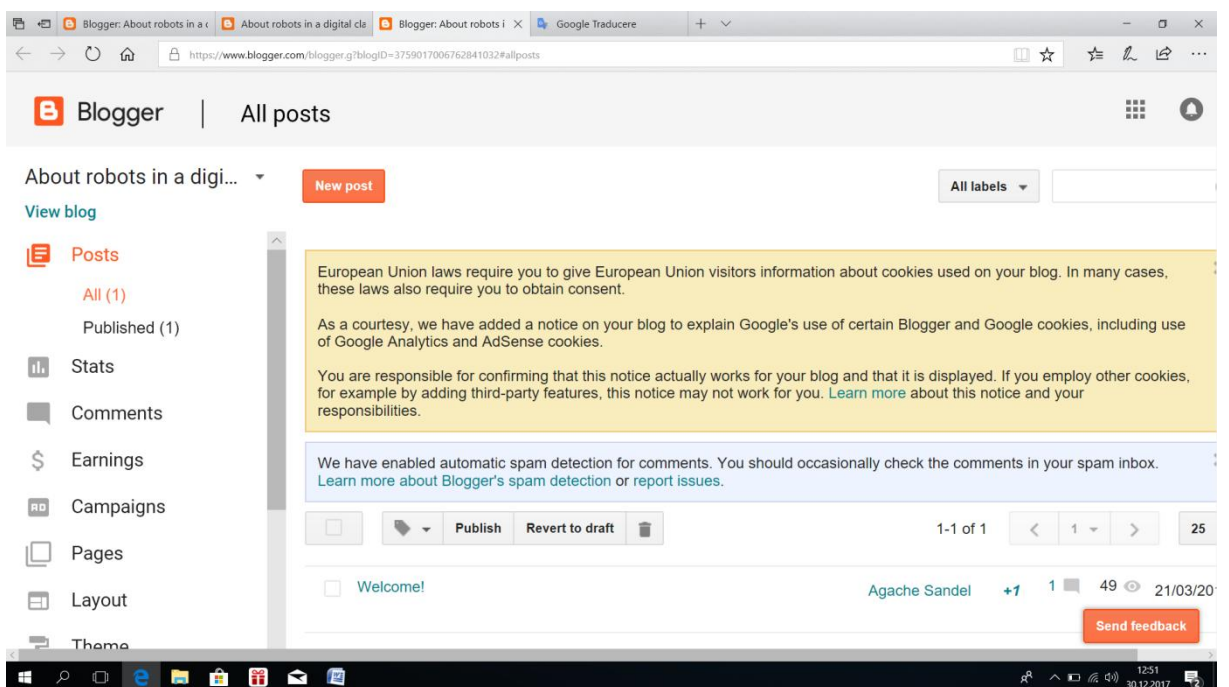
Blogger: About robots in a c | About robots in a digital cla | Blogger: About robots i | Google Traducere

https://www.blogger.com/blogger.g?blogID=3759017006762841032#allposts

Blogger | All posts

About robots in a digi...
View blog

Posts
All (1)
Published (1)
Stats
Comments
Earnings
Campaigns
Pages
Layout
Theme

New post

All labels

European Union laws require you to give European Union visitors information about cookies used on your blog. In many cases, these laws also require you to obtain consent.

As a courtesy, we have added a notice on your blog to explain Google's use of certain Blogger and Google cookies, including use of Google Analytics and AdSense cookies.

You are responsible for confirming that this notice actually works for your blog and that it is displayed. If you employ other cookies, for example by adding third-party features, this notice may not work for you. Learn more about this notice and your responsibilities.

We have enabled automatic spam detection for comments. You should occasionally check the comments in your spam inbox. Learn more about Blogger's spam detection or report issues.

Publish | Revert to draft

1-1 of 1 | 1 | 25

Welcome! | Agache Sandel | +1 | 1 | 49 | 21/03/20

Send feedback

12:51
30.12.2017